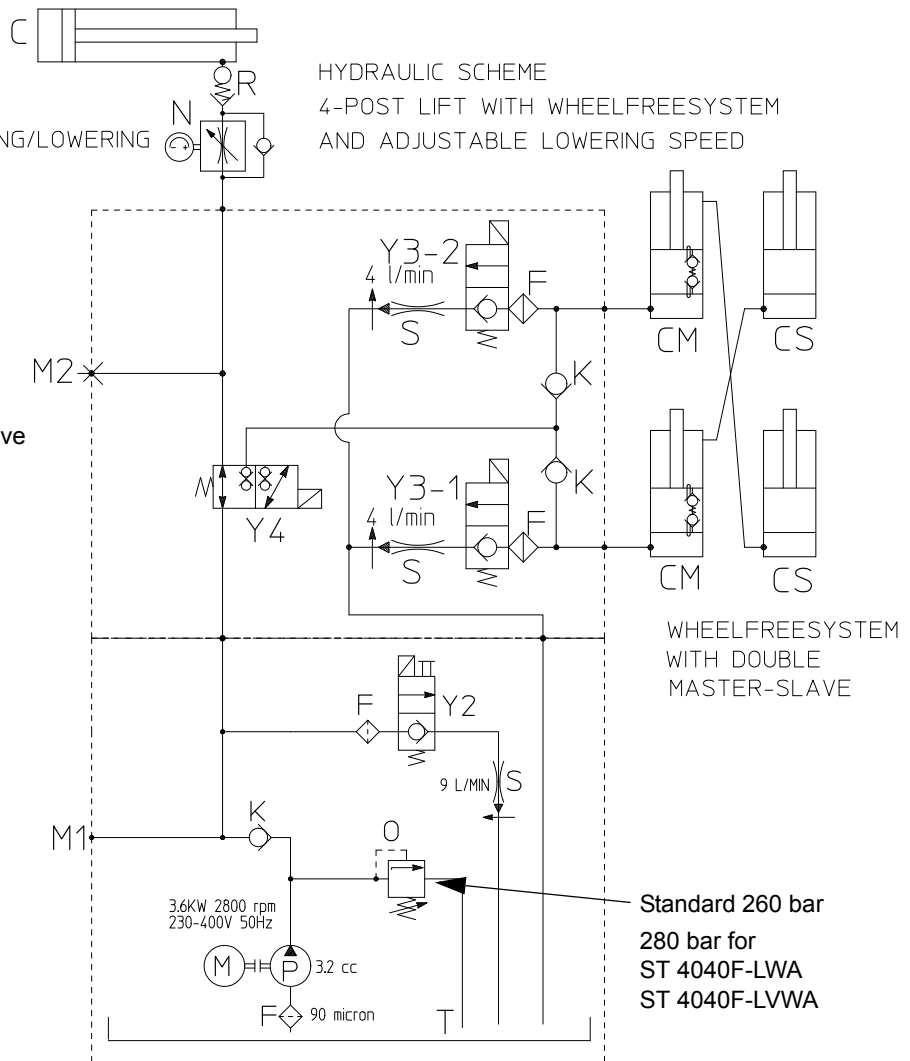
C

R

HYDRAULIC SCHEME
4-POST LIFT WITH WHEELFREESYSTEM
AND ADJUSTABLE LOWERING SPEED

N

NG/LOWERING

Y3-2
4 l/min
F
S

CM

CS

M2

K

ve

K

M

Y4

Y3-1
4 l/min
F
S

CM

CS

WHEELFREESYSTEM
WITH DOUBLE
MASTER-SLAVE

F

Y2

9 L/MIN
S

M1

K

O

3.6KW 2800 rpm
230-400V 50Hz

Standard 260 bar

280 bar for
ST 4040F-LWA
ST 4040F-LVWA

M
P
3.2 cc

F
90 micron

T